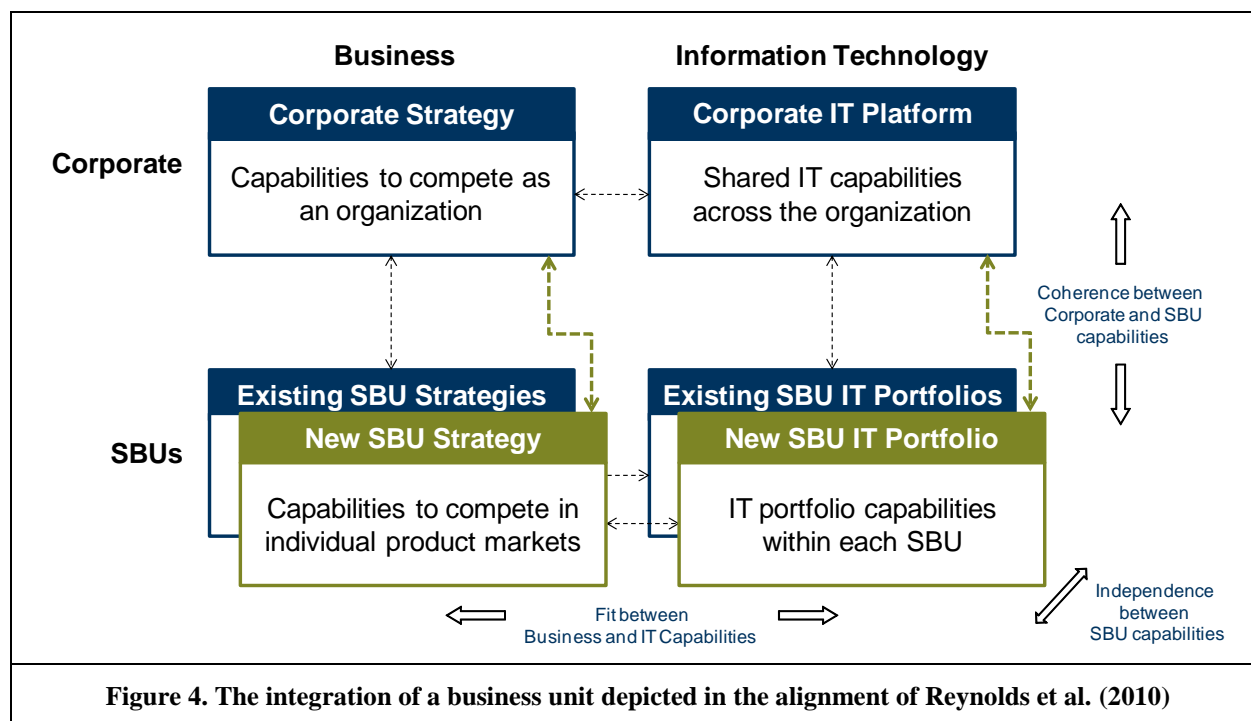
Business

Information Technology

Corporate

Corporate Strategy

Capabilities to compete as an organization

Corporate IT Platform

Shared IT capabilities across the organization

Coherence between Corporate and SBU capabilities

SBUs

Existing SBU Strategies

New SBU Strategy

Capabilities to compete in individual product markets

Existing SBU IT Portfolios

New SBU IT Portfolio

IT portfolio capabilities within each SBU

Independence between SBU capabilities

Fit between Business and IT Capabilities

Figure 4. The integration of a business unit depicted in the alignment of Reynolds et al. (2010)